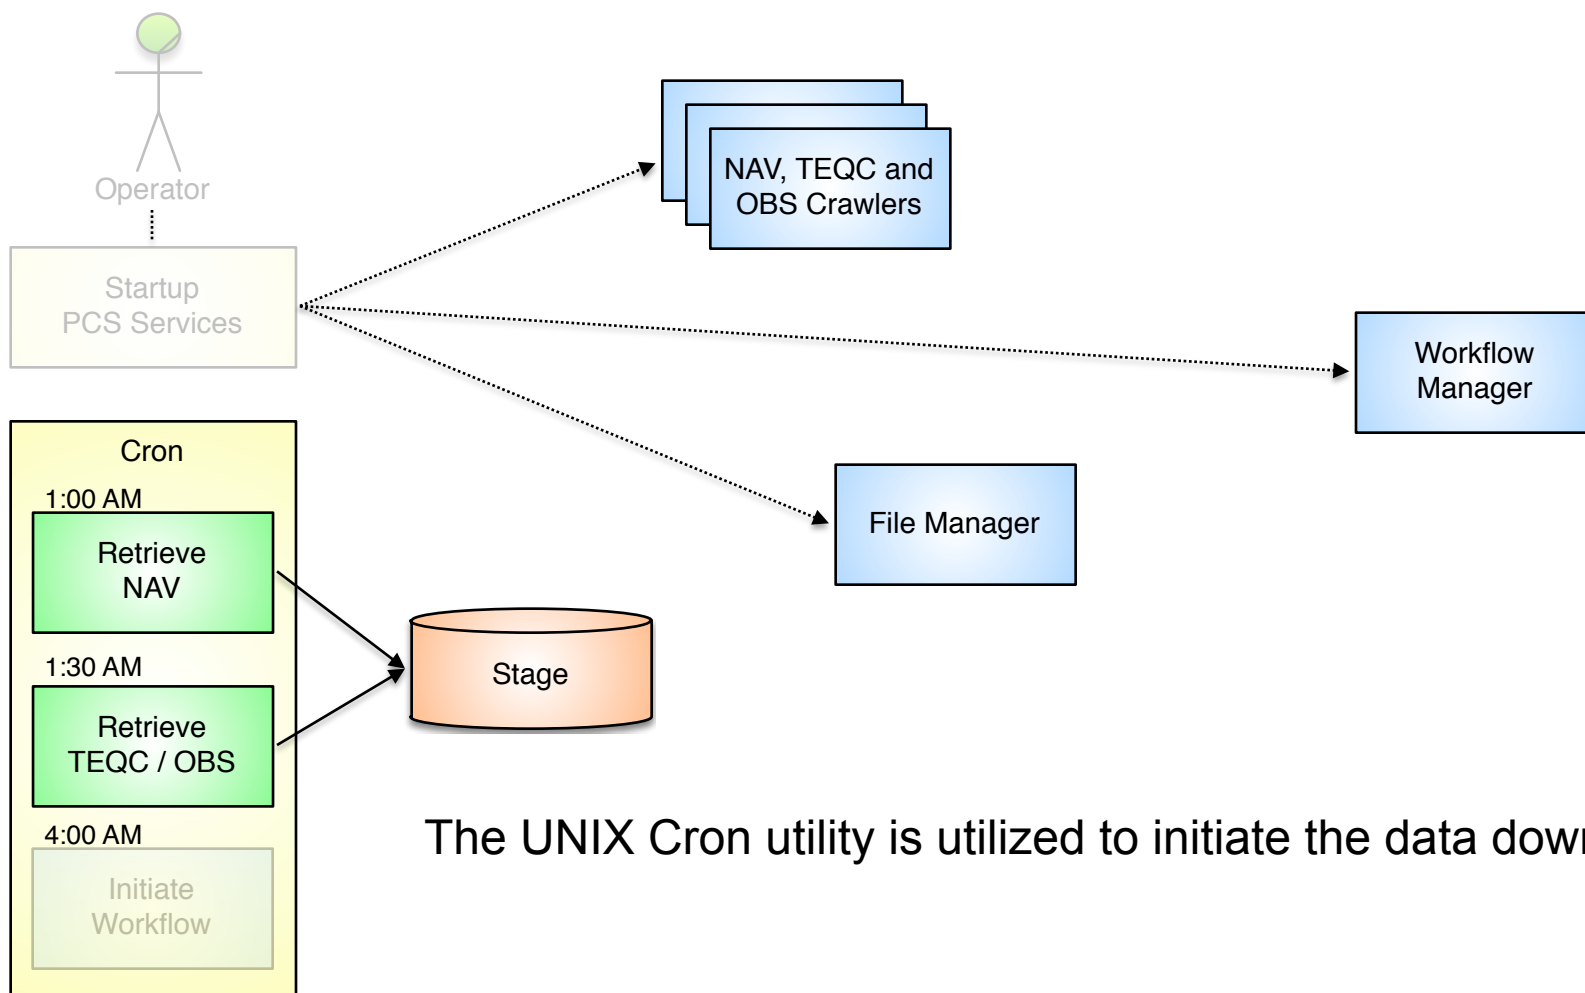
Operator

Startup
PCS Services

NAV, TEQC and
OBS Crawlers

Workflow
Manager

File Manager

Cron

1:00 AM

Retrieve
NAV

1:30 AM

Retrieve
TEQC / OBS

4:00 AM

Initiate
Workflow

Stage

The UNIX Cron utility is utilized to initiate the data dow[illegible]